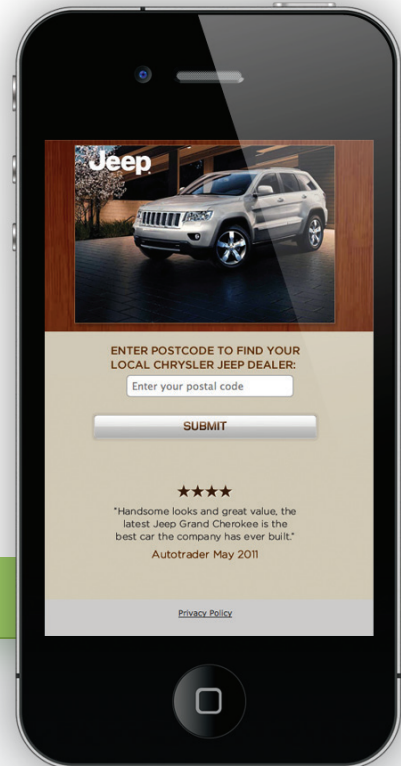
Jeep

ENTER POSTCODE TO FIND YOUR LOCAL CHRYSLER JEEP DEALER:

Enter your postal code

SUBMIT

★★★★

"Handsome looks and great value, the latest Jeep Grand Cherokee is the best car the company has ever built."

Autotrader May 2011

Privacy Policy